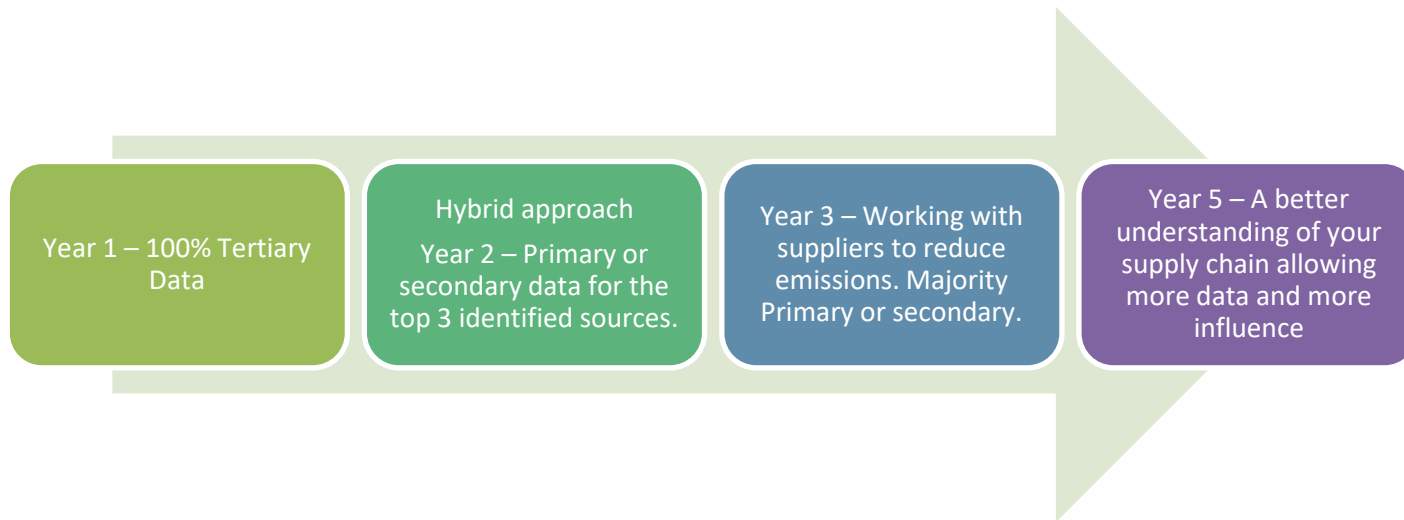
Year 1 – 100% Tertiary Data

Hybrid approach

Year 2 – Primary or secondary data for the top 3 identified sources.

Year 3 – Working with suppliers to reduce emissions. Majority Primary or secondary.

Year 5 – A better understanding of your supply chain allowing more data and more influence